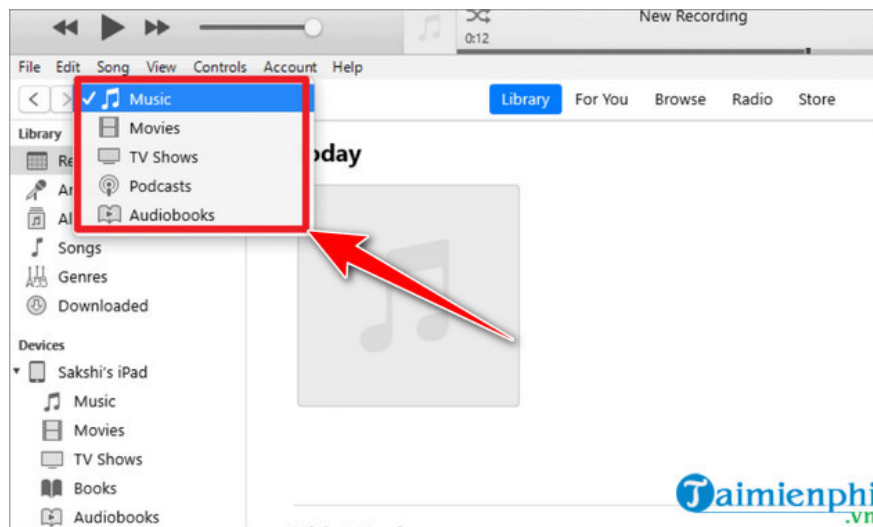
New Recording
0:12

File Edit Song View Controls Account Help

✓ Music
Movies
TV Shows
Podcasts
Audiobooks

Library For You Browse Radio Store

Library
Re
Ar
Al
Songs
Genres
Downloaded

oday

Devices
Sakshi's iPad
Music
Movies
TV Shows
Books
Audiobooks

Taimienphi.vn